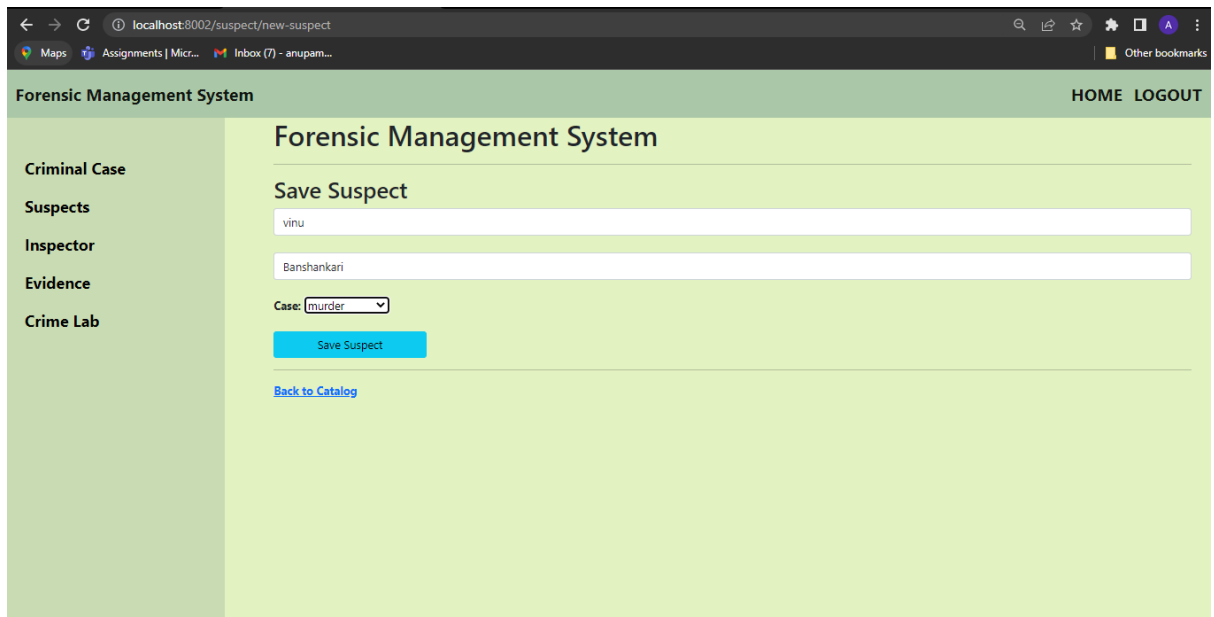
localhost:8002/suspect/new-suspect

Maps Assignments | Micr... Inbox (7) - anupam... Other bookmarks

Forensic Management System

HOME LOGOUT

Criminal Case
Suspects
Inspector
Evidence
Crime Lab

Forensic Management System

Save Suspect

vinu

Banshankari

Case: murder

Save Suspect

Back to Catalog